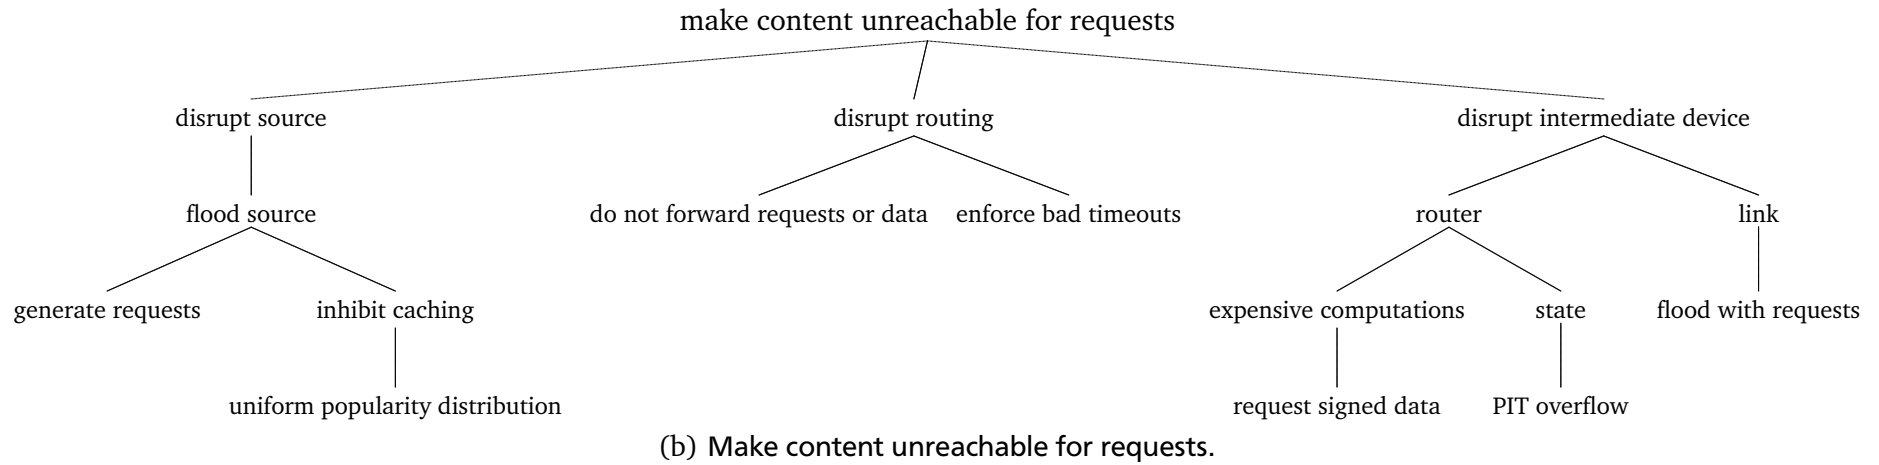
make content unreachable for requests

disrupt source

flood source

generate requests

inhibit caching

uniform popularity distribution

disrupt routing

do not forward requests or data

enforce bad timeouts

disrupt intermediate device

router

expensive computations

request signed data

state

PIT overflow

link

flood with requests

(b) Make content unreachable for requests.